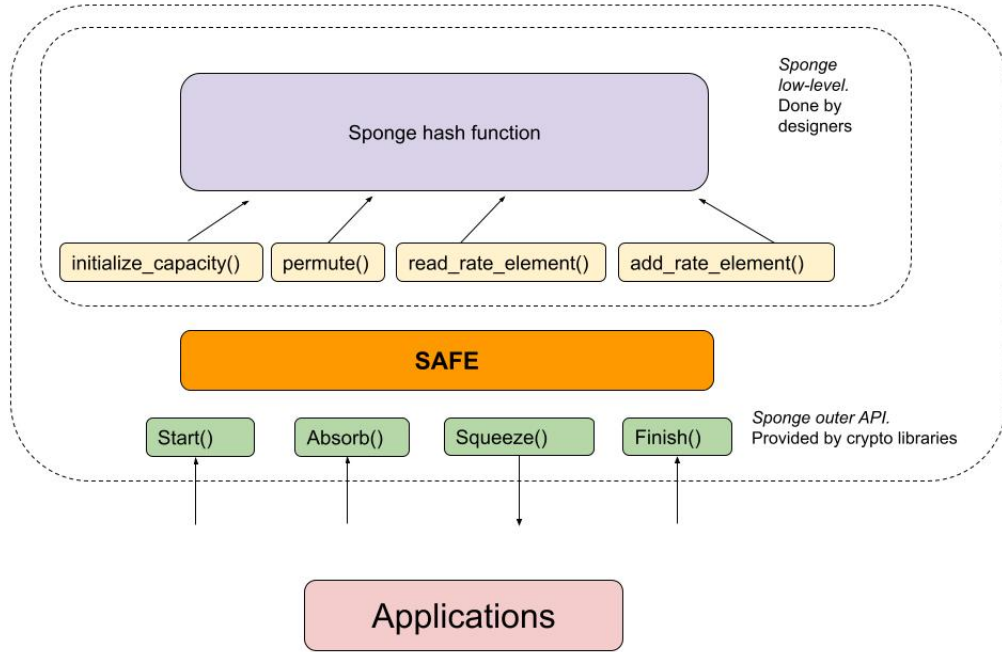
Sponge hash function

Sponge low-level. Done by designers

initialize_capacity()

permute()

read_rate_element()

add_rate_element()

SAFE

Start()

Absorb()

Squeeze()

Finish()

Sponge outer API. Provided by crypto libraries

Applications